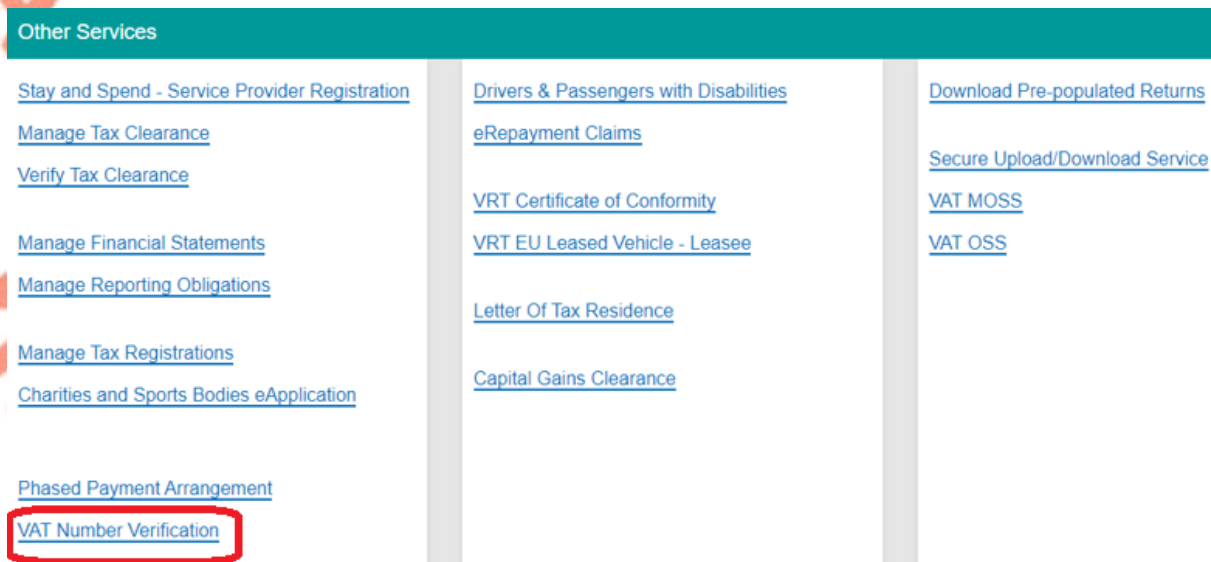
Other Services

Stay and Spend - Service Provider Registration

Manage Tax Clearance

Verify Tax Clearance

Manage Financial Statements

Manage Reporting Obligations

Manage Tax Registrations

Charities and Sports Bodies eApplication

Phased Payment Arrangement

VAT Number Verification

Drivers & Passengers with Disabilities

eRepayment Claims

VRT Certificate of Conformity

VRT EU Leased Vehicle - Leasee

Letter Of Tax Residence

Capital Gains Clearance

Download Pre-populated Returns

Secure Upload/Download Service

VAT MOSS

VAT OSS